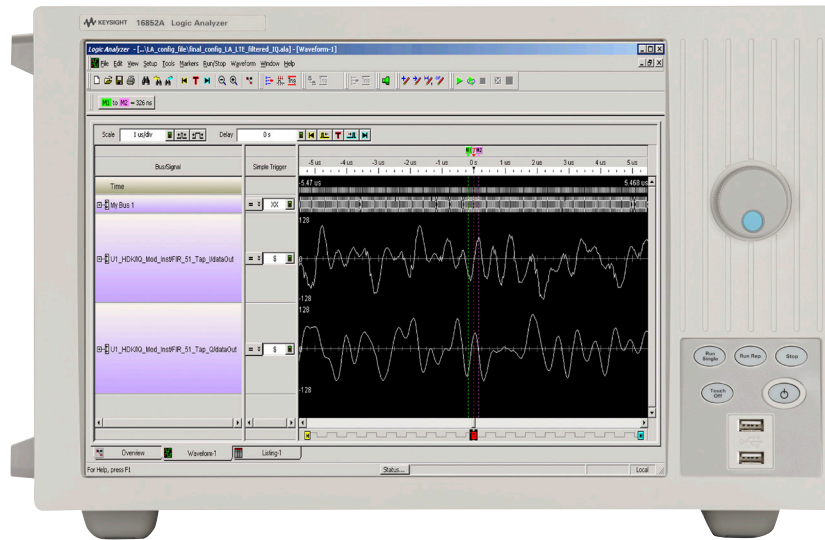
KEYSIGHT 16852A Logic Analyzer

Logic Analyzer - [...\LA_config_file\final_config_LA_LTE_filtered_IQ.ala] - [Waveform-1]

File Edit View Setup Tools Markers Run/Stop Waveform Window Help

M1 to M2 = 326 ns

Scale 1 us/div Delay 0 s

M1 M2

-5 us -4 us -3 us -2 us -1 us 0 s 1 us 2 us 3 us 4 us 5 us

Bus/Signal

Simple Trigger

Time

-5.47 us

5.468 us

My Bus 1

= XX

128

U1_HDKIIQ_Mod_InstFIR_51_Tap_IdataOut

= $

0

-128

128

U1_HDKIIQ_Mod_InstFIR_51_Tap_QdataOut

= $

0

-128

Overview Waveform-1 Listing-1

For Help, press F1

Status...

Local

Run Single

Run Rep

Stop

Touch Off